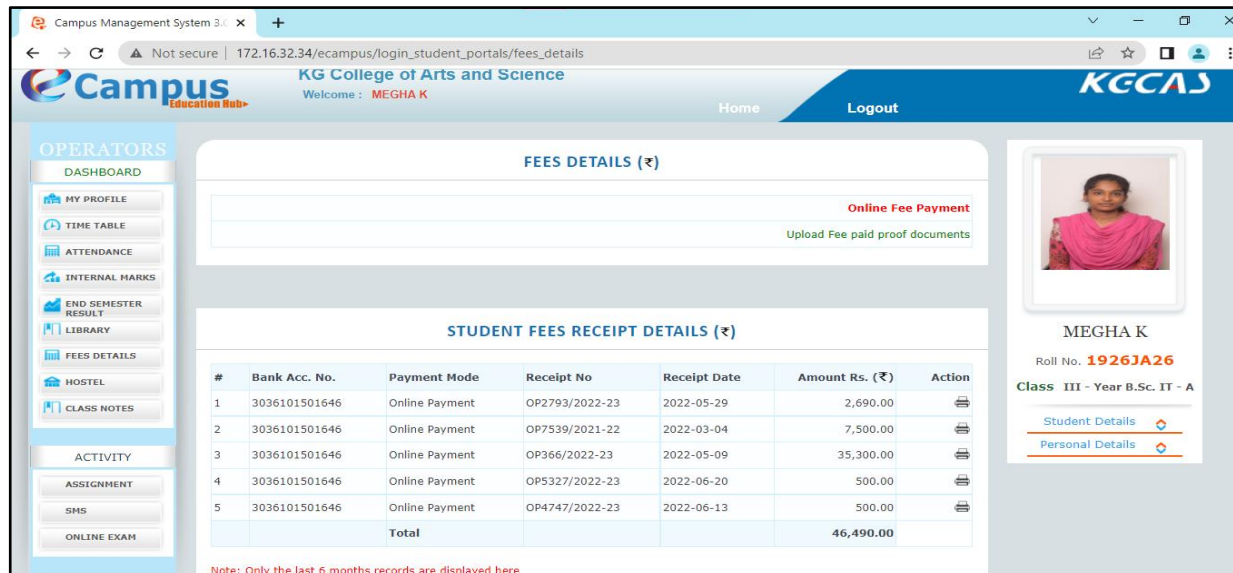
Campus Management System 3.0

Not secure | 172.16.32.34/ecampus/login_student_portals/fees_details

eCampus Education Hub

KG College of Arts and Science

Welcome : MEGHA K

Home

Logout

KGCAS

OPERATORS

DASHBOARD

MY PROFILE

TIME TABLE

ATTENDANCE

INTERNAL MARKS

END SEMESTER RESULT

LIBRARY

FEES DETAILS

HOSTEL

CLASS NOTES

ACTIVITY

ASSIGNMENT

SMS

ONLINE EXAM

FEES DETAILS (₹)

Online Fee Payment

Upload Fee paid proof documents

STUDENT FEES RECEIPT DETAILS (₹)

| # | Bank Acc. No. | Payment Mode | Receipt No | Receipt Date | Amount Rs. (₹) | Action |
|---|---|---|---|---|---|---|
| 1 | 3036101501646 | Online Payment | OP2793/2022-23 | 2022-05-29 | 2,690.00 | |
| 2 | 3036101501646 | Online Payment | OP7539/2021-22 | 2022-03-04 | 7,500.00 | |
| 3 | 3036101501646 | Online Payment | OP366/2022-23 | 2022-05-09 | 35,300.00 | |
| 4 | 3036101501646 | Online Payment | OP5327/2022-23 | 2022-06-20 | 500.00 | |
| 5 | 3036101501646 | Online Payment | OP4747/2022-23 | 2022-06-13 | 500.00 | |
| | | Total | | | 46,490.00 | |

Note: Only the last 6 months records are displayed here

MEGHA K

Roll No. 1926JA26

Class III - Year B.Sc. IT - A

Student Details

Personal Details